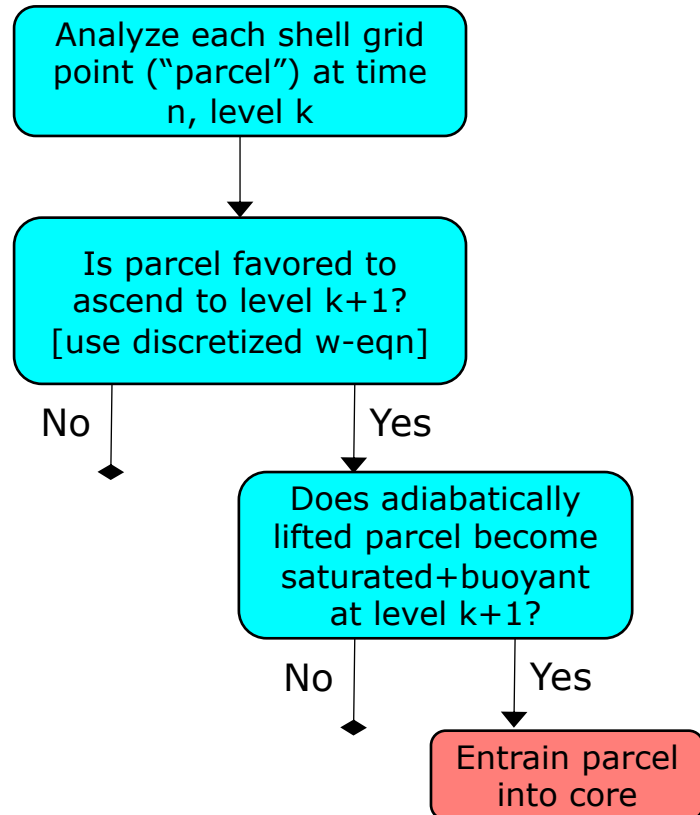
Analyze each shell grid point (“parcel”) at time n, level k

Is parcel favored to ascend to level k+1? [use discretized w-eqn]

No

Yes

Does adiabatically lifted parcel become saturated+buoyant at level k+1?

No

Yes

Entrain parcel into core